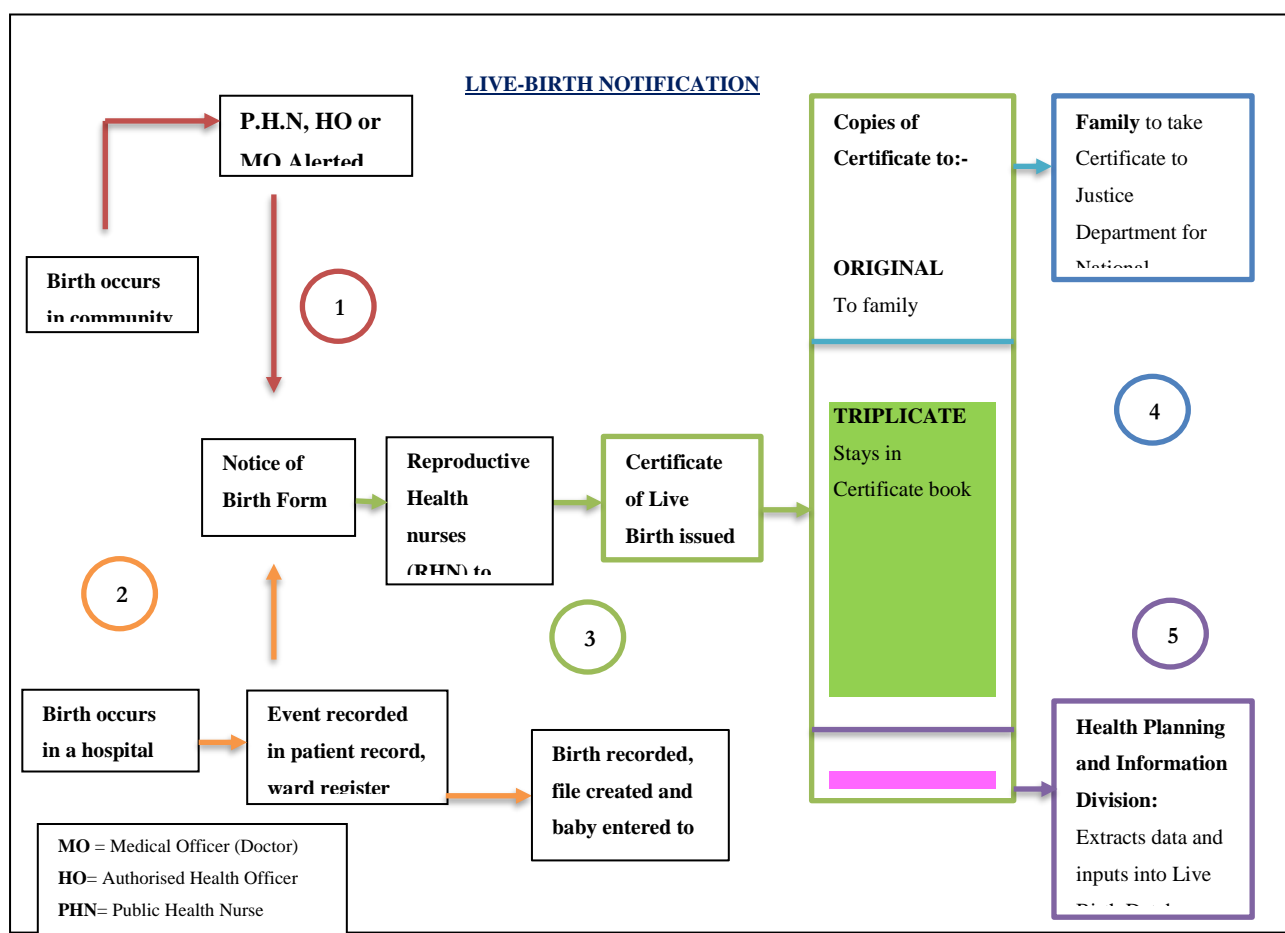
LIVE-BIRTH NOTIFICATION

P.H.N, HO or MO Alerted

Birth occurs in community

1

Notice of Birth Form

Reproductive Health nurses (RHN) to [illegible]

Certificate of Live Birth issued

2

3

Birth occurs in a hospital

Event recorded in patient record, ward register

Birth recorded, file created and baby entered to

MO = Medical Officer (Doctor)
HO= Authorised Health Officer
PHN= Public Health Nurse

Copies of Certificate to:-

ORIGINAL
To family

TRIPLICATE
Stays in Certificate book

Family to take Certificate to Justice Department for National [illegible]

4

5

Health Planning and Information Division:
Extracts data and inputs into Live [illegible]